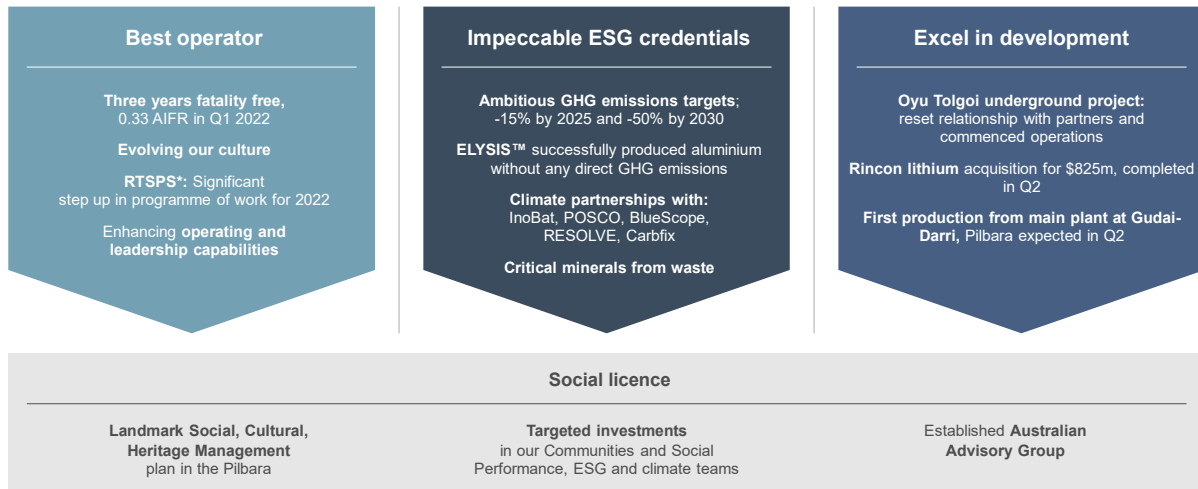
Best operator

Three years fatality free, 0.33 AIFR in Q1 2022

Evolving our culture

RTSPS*: Significant step up in programme of work for 2022

Enhancing operating and leadership capabilities

Impeccable ESG credentials

Ambitious GHG emissions targets; -15% by 2025 and -50% by 2030

ELYSIS™ successfully produced aluminium without any direct GHG emissions

Climate partnerships with: InoBat, POSCO, BlueScope, RESOLVE, Carbfix

Critical minerals from waste

Excel in development

Oyu Tolgoi underground project: reset relationship with partners and commenced operations

Rincon lithium acquisition for $825m, completed in Q2

First production from main plant at Gudai-Darri, Pilbara expected in Q2

Social licence

Landmark Social, Cultural, Heritage Management plan in the Pilbara

Targeted investments in our Communities and Social Performance, ESG and climate teams

Established Australian Advisory Group